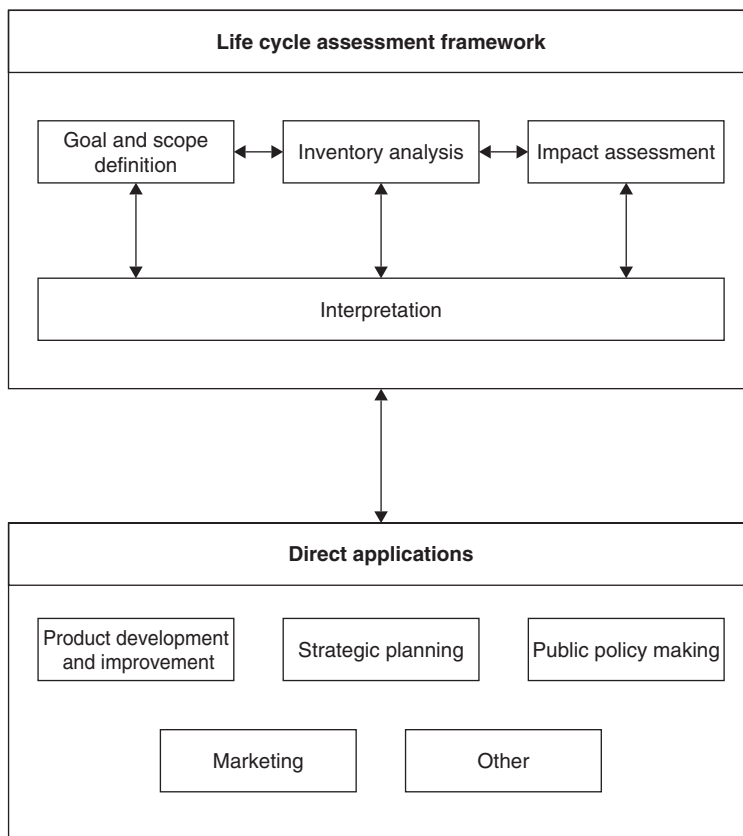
Life cycle assessment framework

Goal and scope definition

Inventory analysis

Impact assessment

Interpretation

Direct applications

Product development and improvement

Strategic planning

Public policy making

Marketing

Other